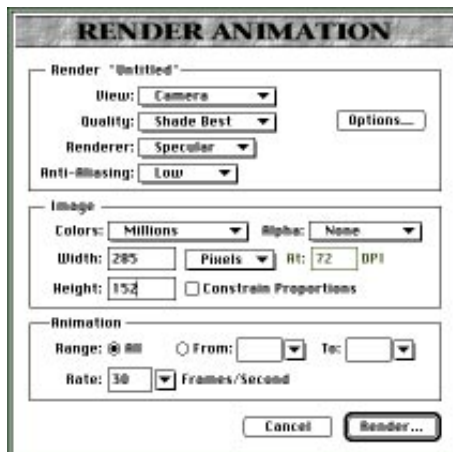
RENDER ANIMATION

Render "Untitled"

View: Camera

Quality: Shade Best

Options...

Renderer: Specular

Anti-Aliasing: Low

Image

Colors: Millions

Alpha: None

Width: 285

Pixels

At: 72 DPI

Height: 152

Constrain Proportions

Animation

Range: All

From:

To:

Rate: 30

Frames/Second

Cancel

Render...